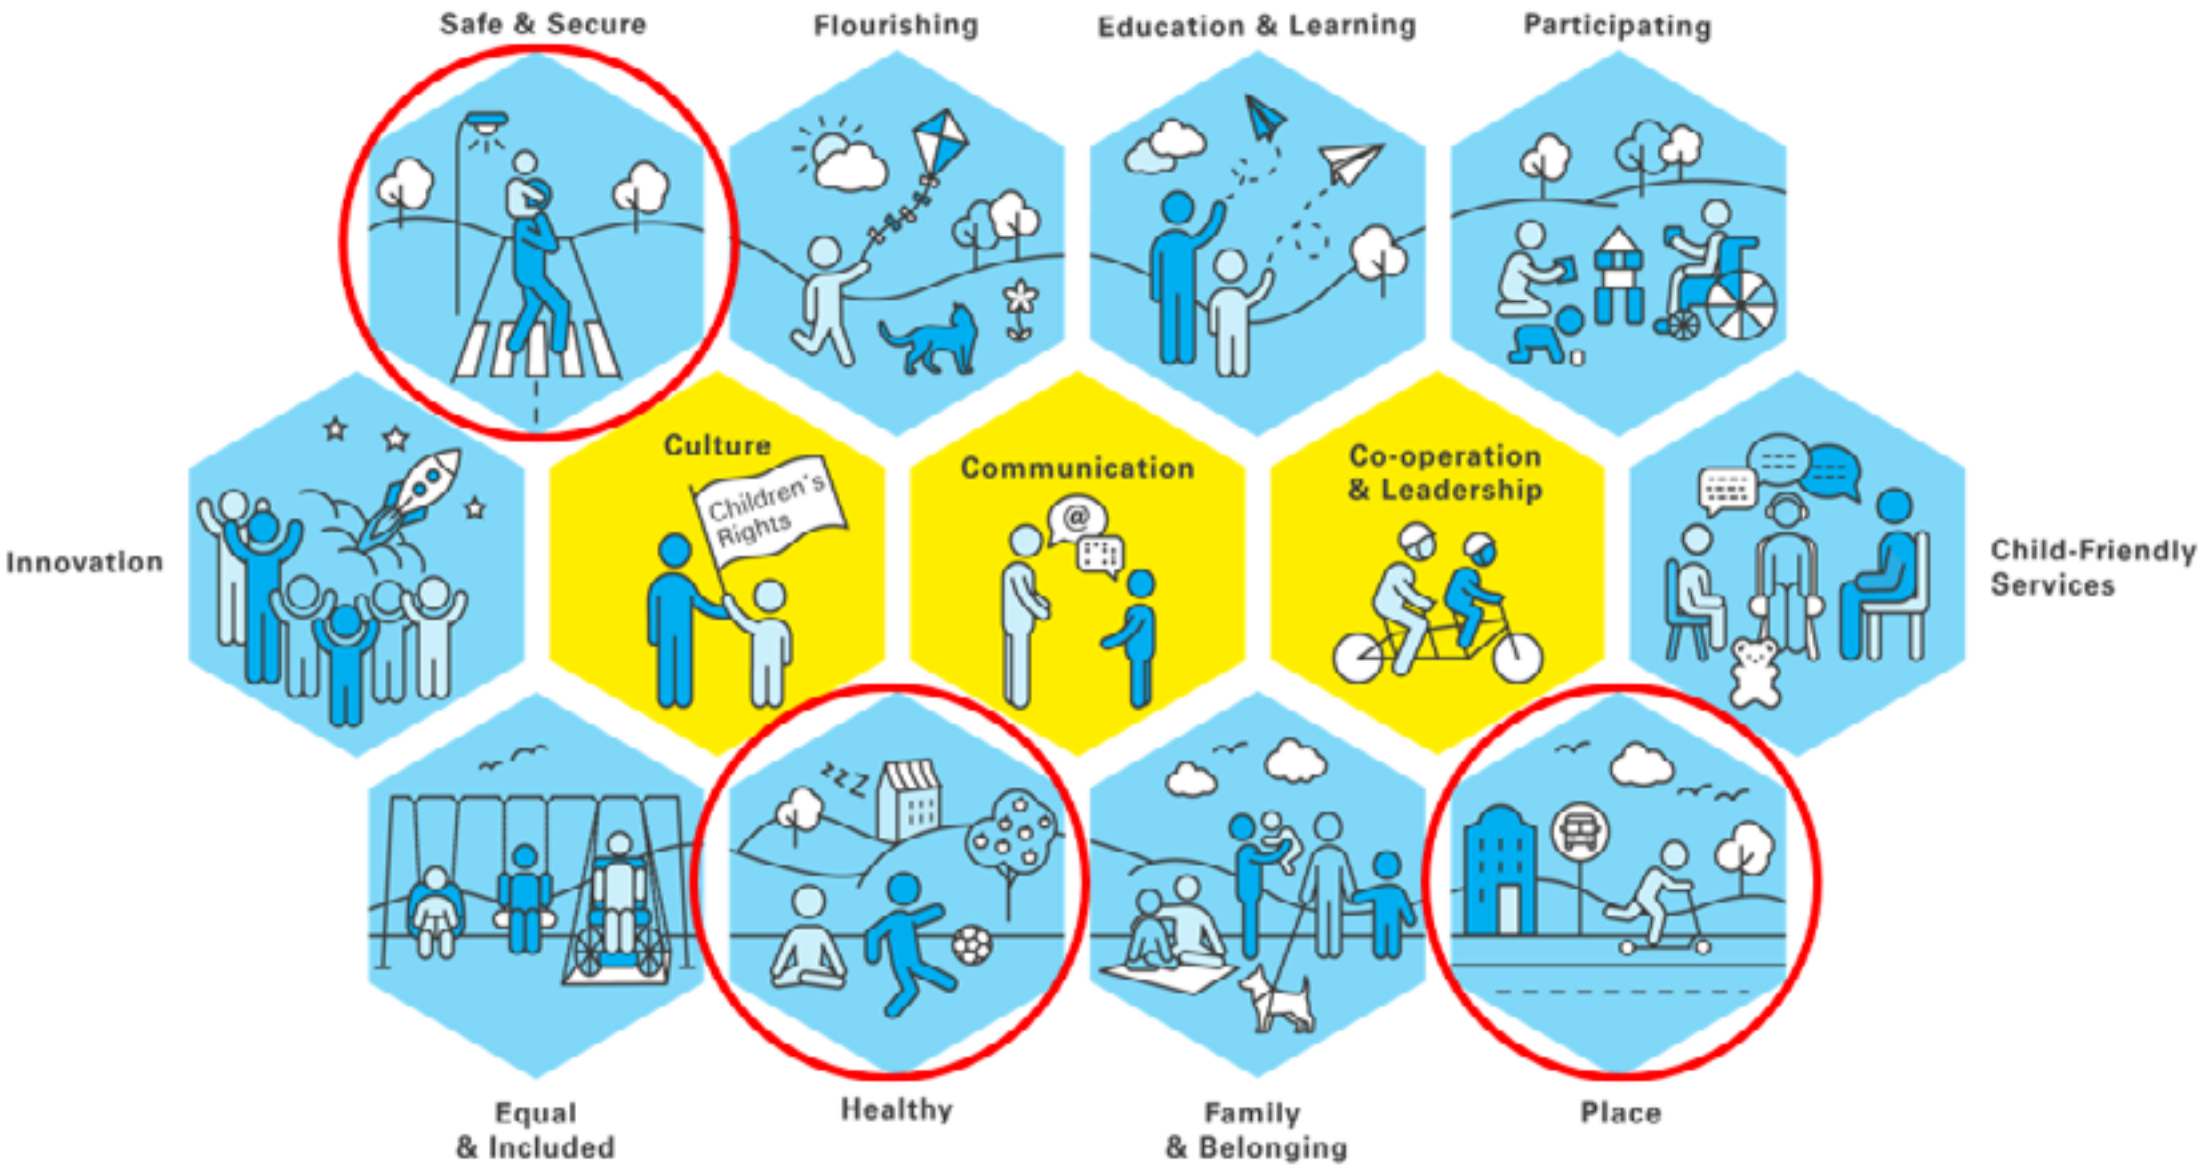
Safe & Secure

Flourishing

Education & Learning

Participating

Innovation

Culture

Children's Rights

Communication

Co-operation & Leadership

Child-Friendly Services

Equal & Included

Healthy

Family & Belonging

Place